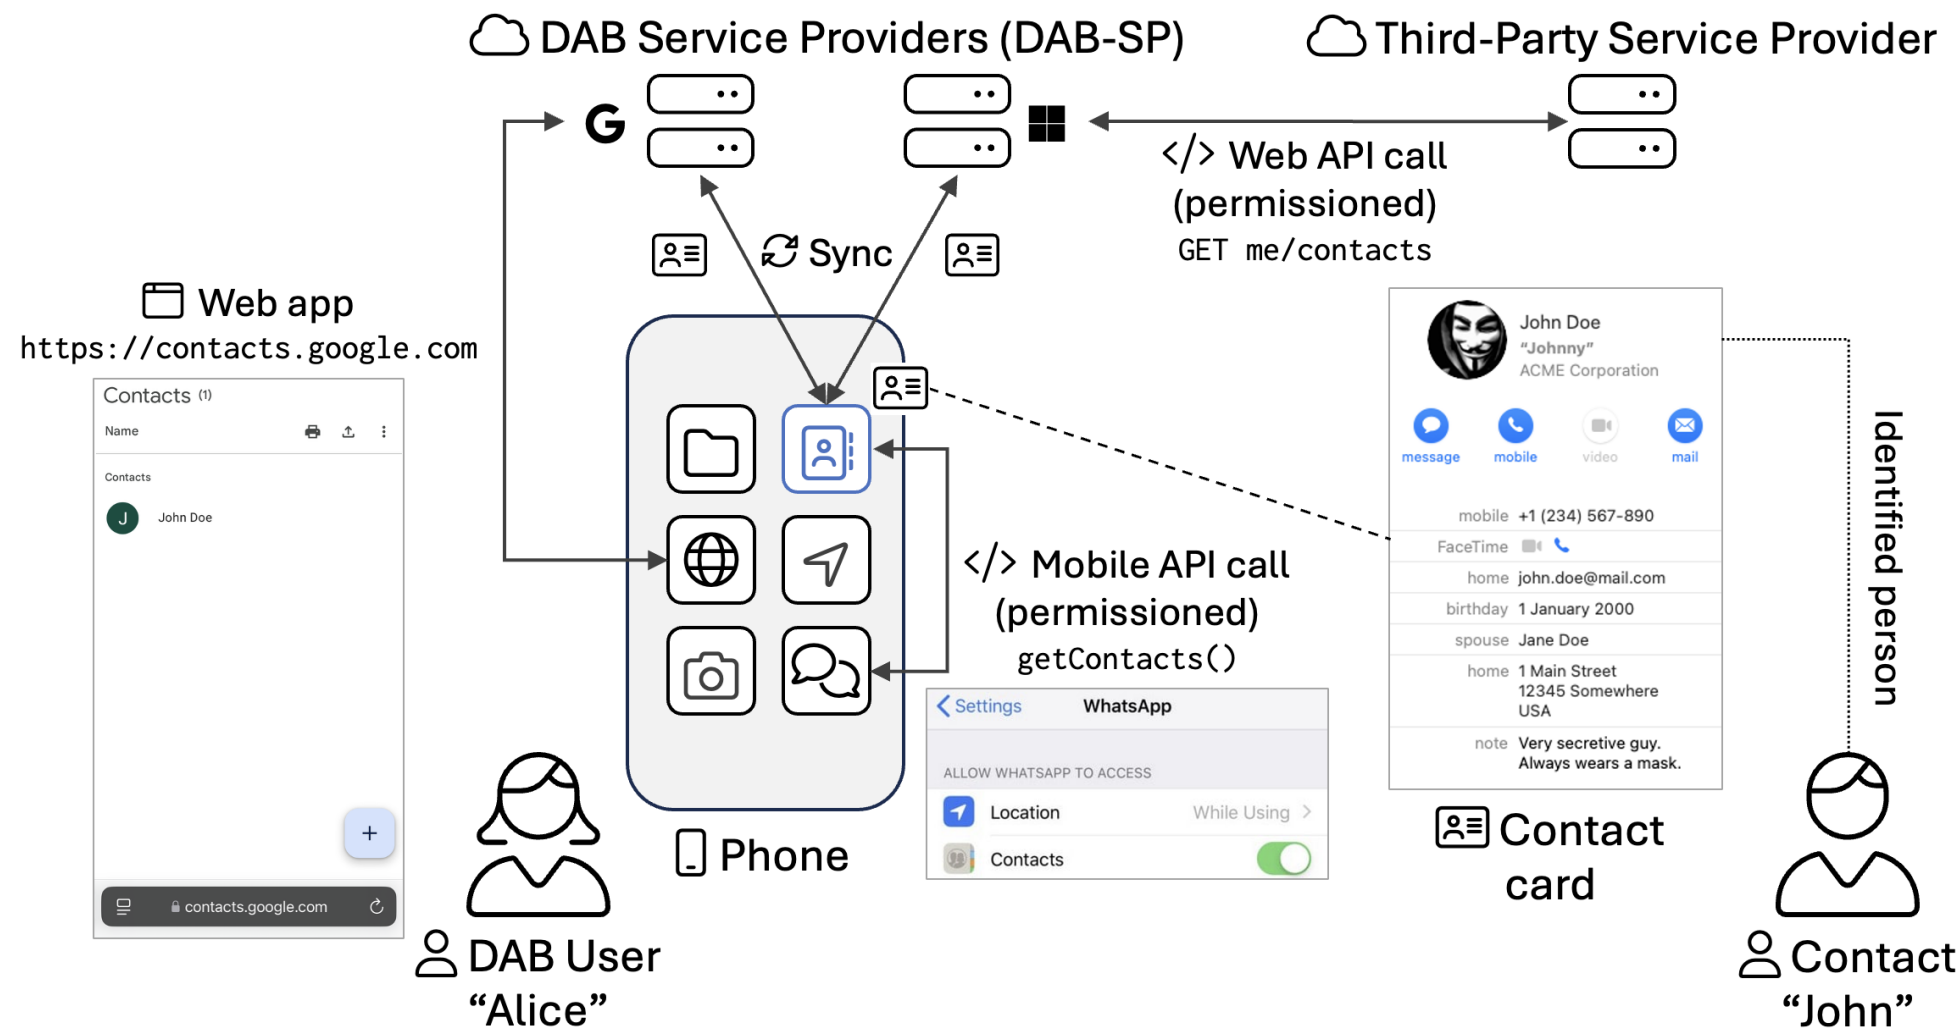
DAB Service Providers (DAB-SP)

Third-Party Service Provider

</> Web API call (permissioned)
GET me/contacts

Sync

Web app
https://contacts.google.com

Contacts (1)
Name
Contacts
J John Doe
+
contacts.google.com

John Doe
"Johnny"
ACME Corporation
message mobile video mail
mobile +1 (234) 567-890
FaceTime
home john.doe@mail.com
birthday 1 January 2000
spouse Jane Doe
home 1 Main Street 12345 Somewhere USA
note Very secretive guy. Always wears a mask.

Identified person

</> Mobile API call (permissioned)
getContacts()

Settings WhatsApp
ALLOW WHATSAPP TO ACCESS
Location While Using
Contacts

Phone

Contact card

DAB User "Alice"

Contact "John"